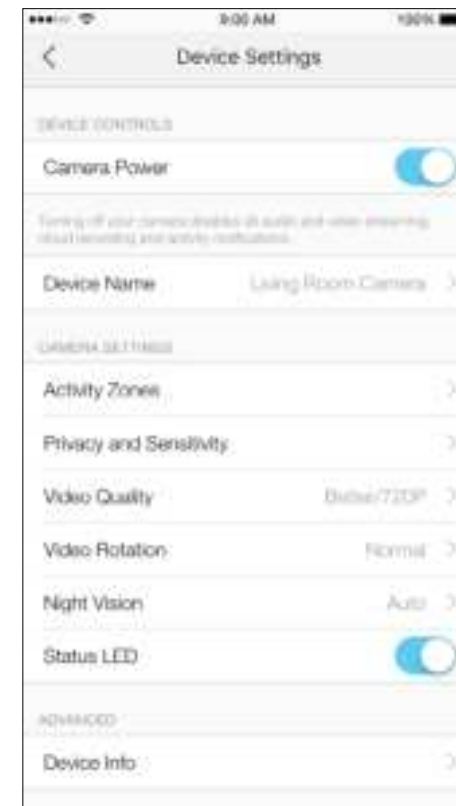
9:00 AM 100%

<

Device Settings

DEVICE CONTROLS

Camera Power

Turning off your camera disables all audio and video streaming, cloud recording and activity notifications.

Device Name Living Room Camera >

CAMERA SETTINGS

Activity Zones >

Privacy and Sensitivity >

Video Quality Better/720P >

Video Rotation Normal >

Night Vision Auto >

Status LED

ADVANCED

Device Info >